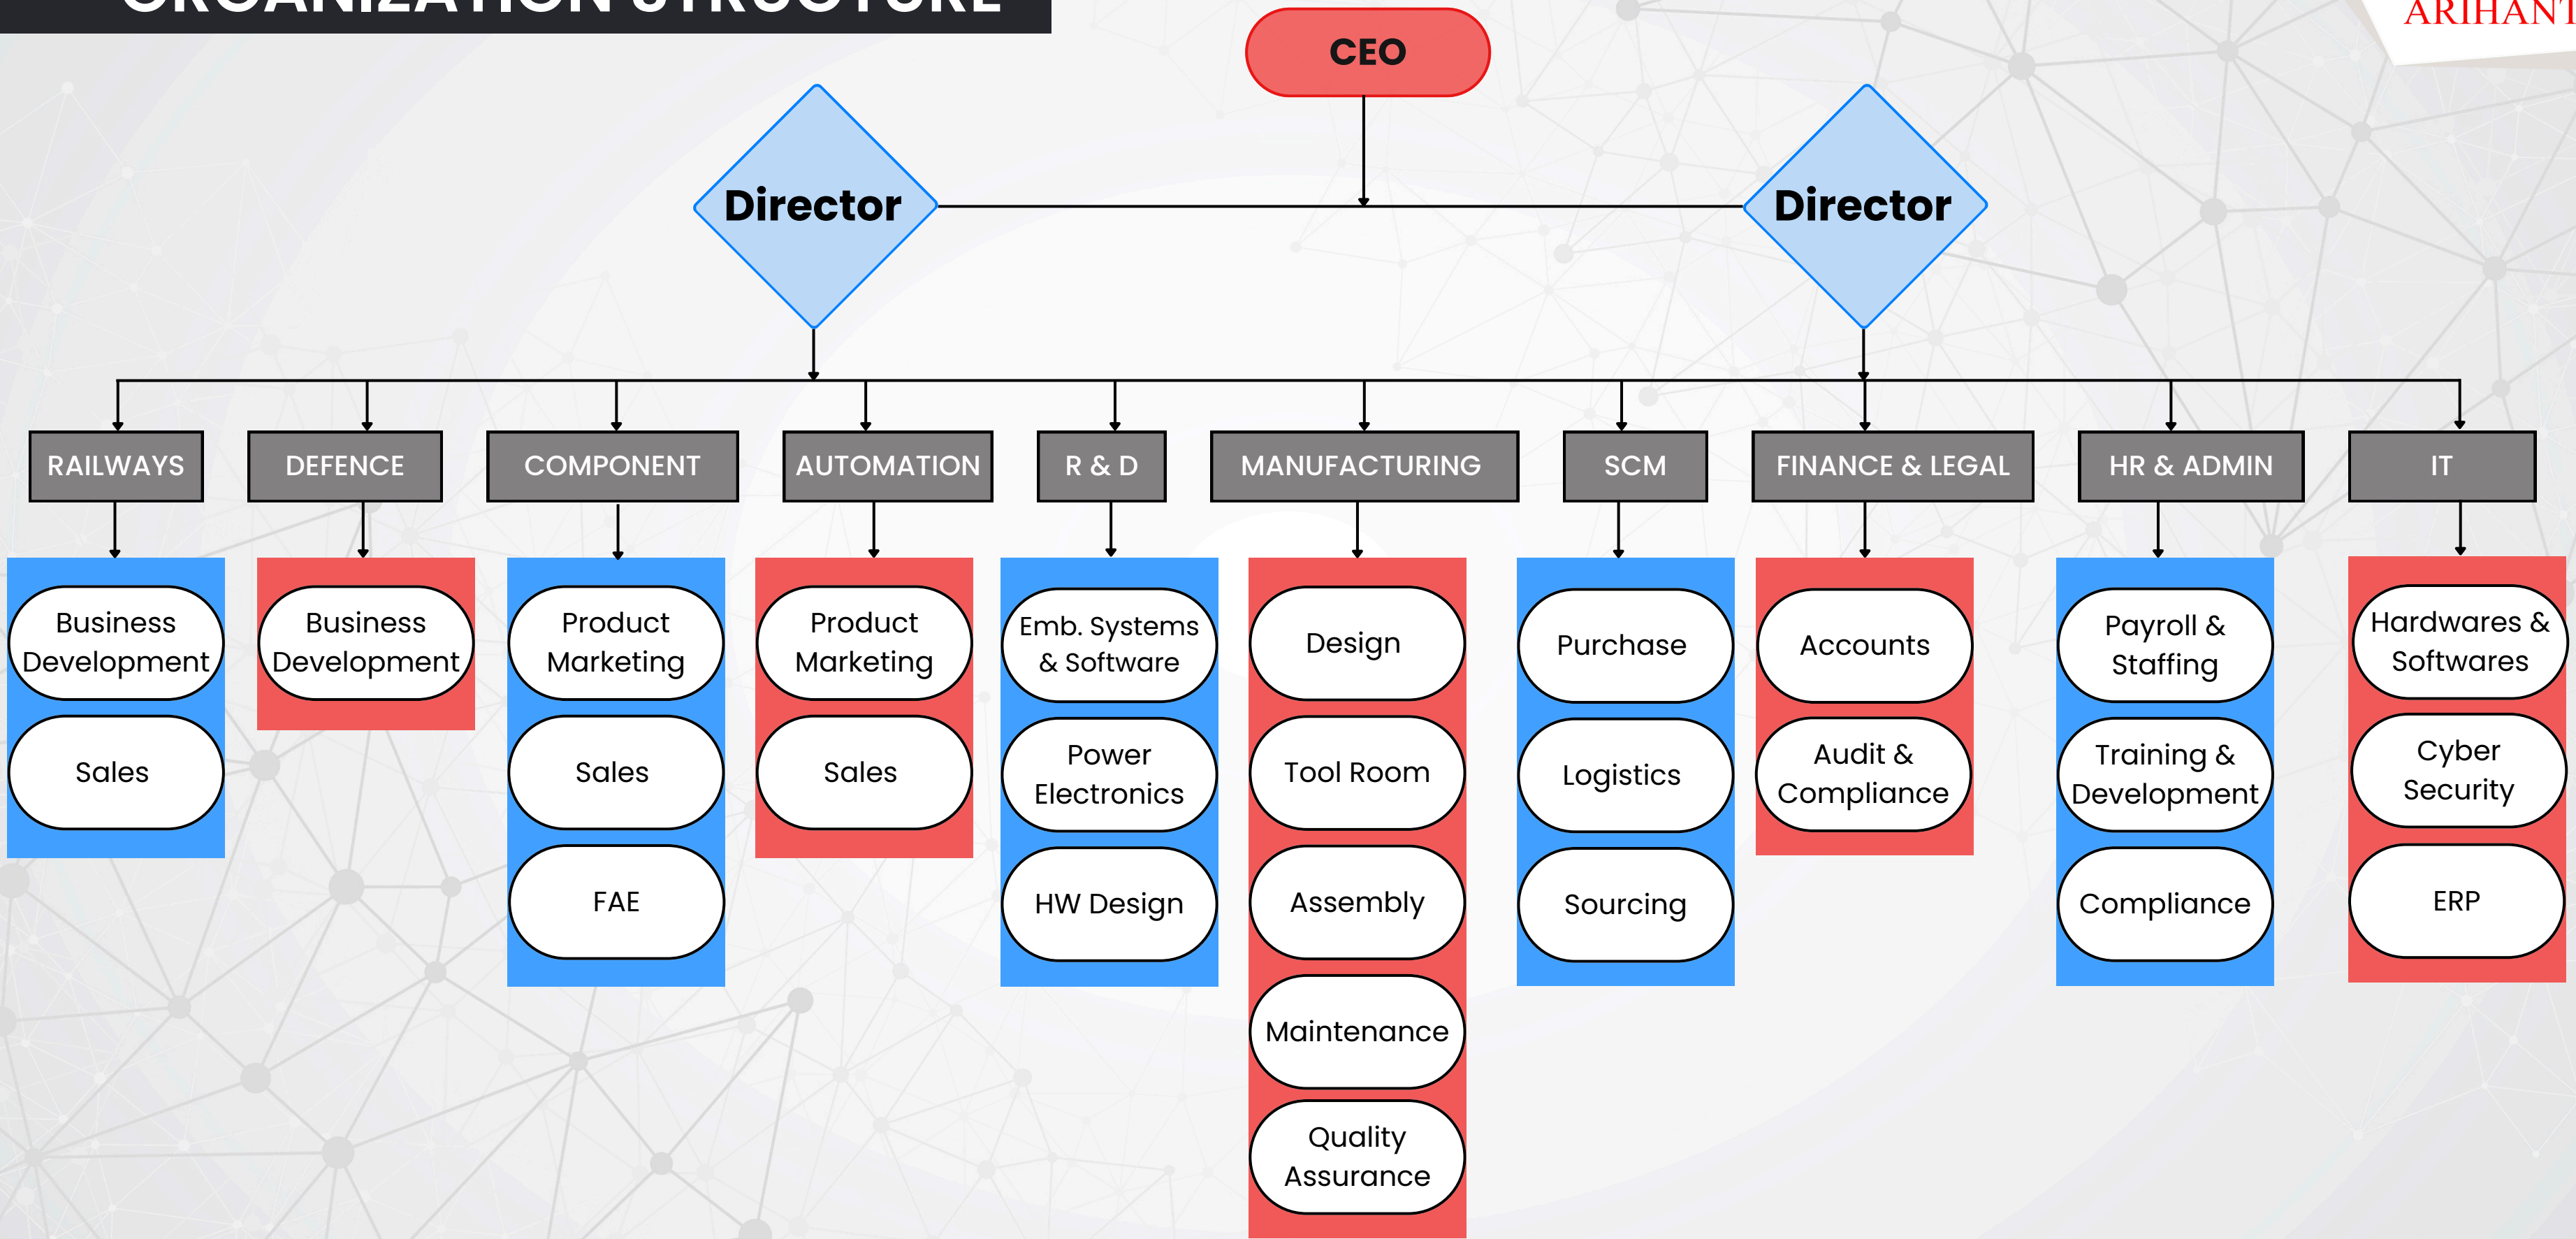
ORGANIZATION STRUCTURE

ARIHANT

CEO

Director

Director

RAILWAYS

Business Development

Sales

DEFENCE

Business Development

COMPONENT

Product Marketing

Sales

FAE

AUTOMATION

Product Marketing

Sales

R & D

Emb. Systems & Software

Power Electronics

HW Design

MANUFACTURING

Design

Tool Room

Assembly

Maintenance

Quality Assurance

SCM

Purchase

Logistics

Sourcing

FINANCE & LEGAL

Accounts

Audit & Compliance

HR & ADMIN

Payroll & Staffing

Training & Development

Compliance

IT

Hardwares & Softwares

Cyber Security

ERP